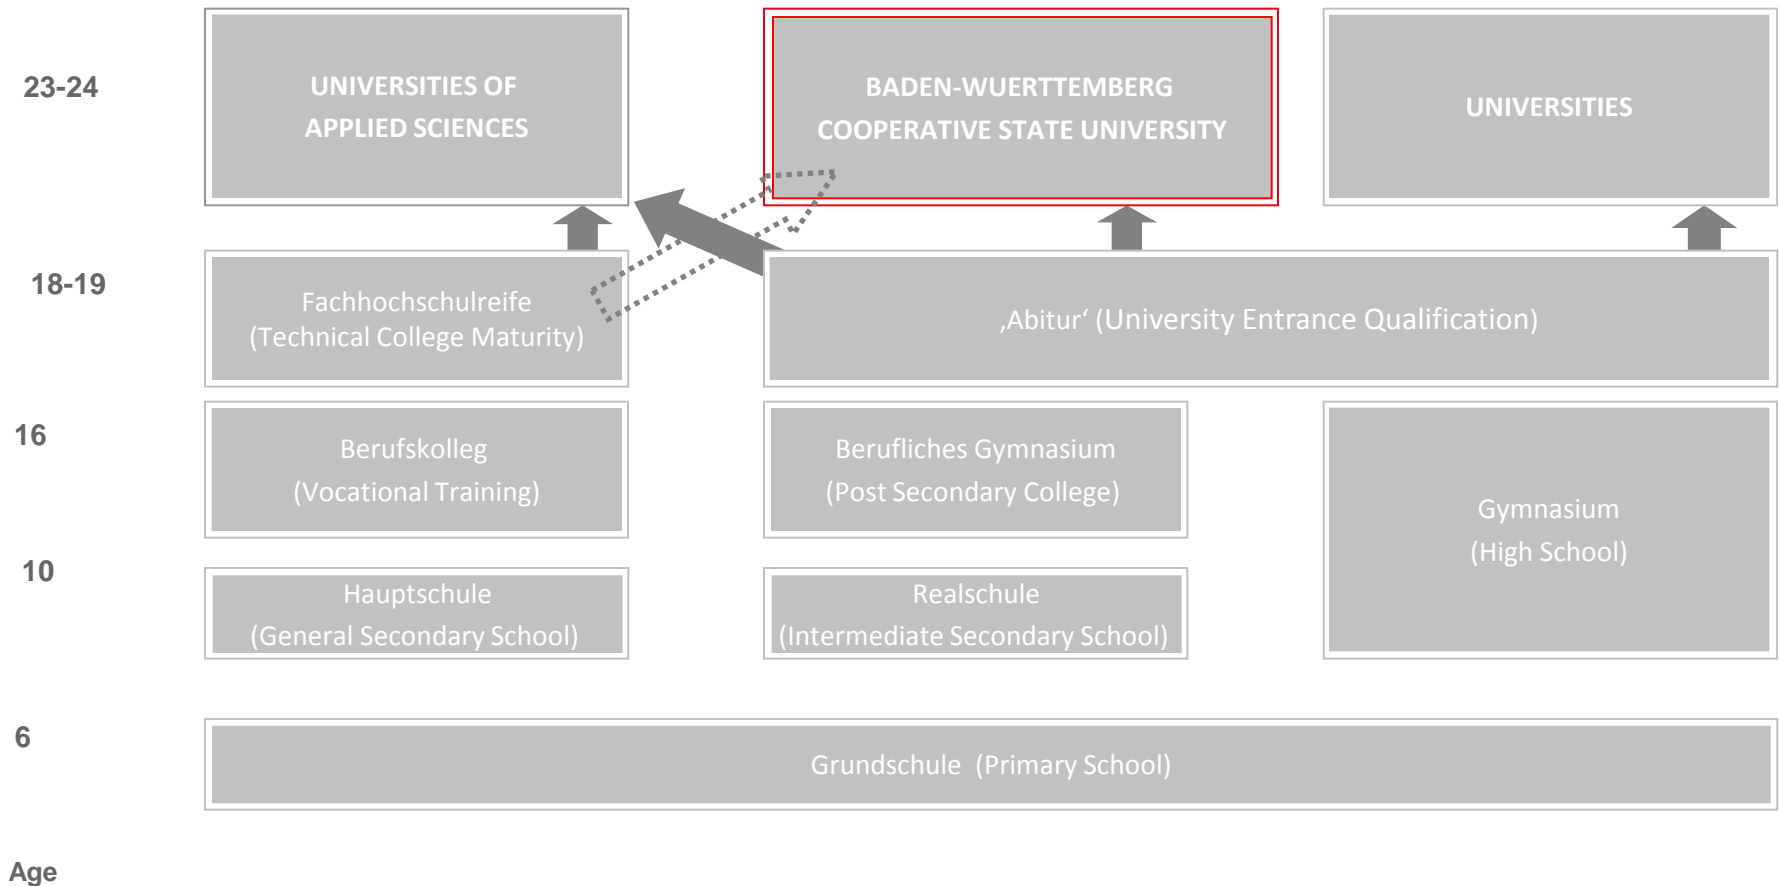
23-24

UNIVERSITIES OF APPLIED SCIENCES

BADEN-WUERTTEMBERG COOPERATIVE STATE UNIVERSITY

UNIVERSITIES

18-19

Fachhochschulreife (Technical College Maturity)

‚Abitur‘ (University Entrance Qualification)

16

Berufskolleg (Vocational Training)

Berufliches Gymnasium (Post Secondary College)

Gymnasium (High School)

10

Hauptschule (General Secondary School)

Realschule (Intermediate Secondary School)

6

Grundschule (Primary School)

Age